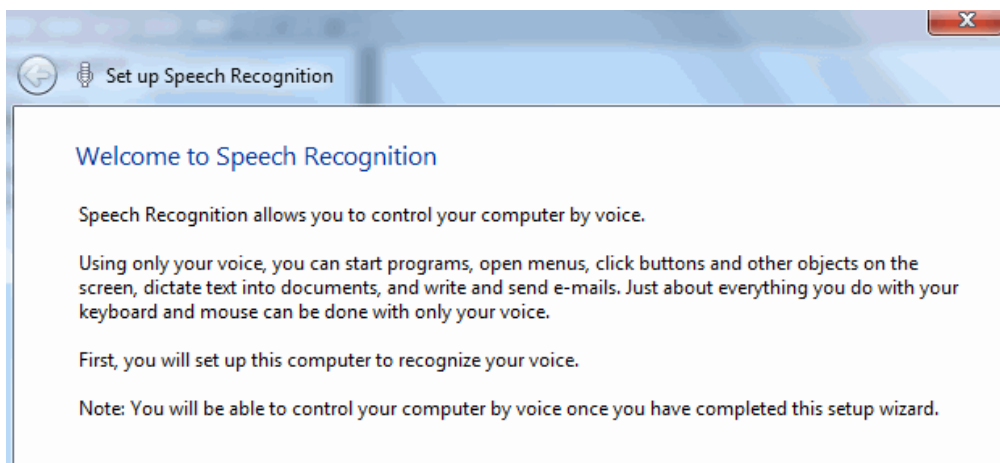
Set up Speech Recognition

Welcome to Speech Recognition

Speech Recognition allows you to control your computer by voice.

Using only your voice, you can start programs, open menus, click buttons and other objects on the screen, dictate text into documents, and write and send e-mails. Just about everything you do with your keyboard and mouse can be done with only your voice.

First, you will set up this computer to recognize your voice.

Note: You will be able to control your computer by voice once you have completed this setup wizard.